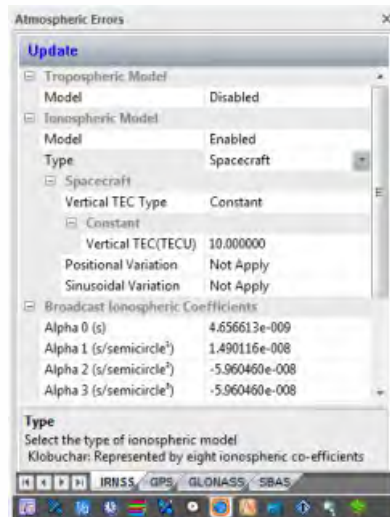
Atmospheric Errors

Update

Tropospheric Model

| Model | Disabled |
|---|---|

Ionospheric Model

| Model | Enabled |
|---|---|
| Type | Spacecraft |

Spacecraft

| Vertical TEC Type | Constant |
|---|---|

Constant

| Vertical TEC(TECU) | 10.000000 |
|---|---|
| Positional Variation | Not Apply |
| Sinusoidal Variation | Not Apply |

Broadcast Ionospheric Coefficients

| Alpha 0 (s) | 4.656613e-009 |
|---|---|
| Alpha 1 (s/semicircle$^1$) | 1.490116e-008 |
| Alpha 2 (s/semicircle$^2$) | -5.960460e-008 |
| Alpha 3 (s/semicircle$^3$) | -5.960460e-008 |

Type
Select the type of ionospheric model
Klobuchar: Represented by eight ionospheric co-efficients

IRNSS GPS GLONASS SBAS